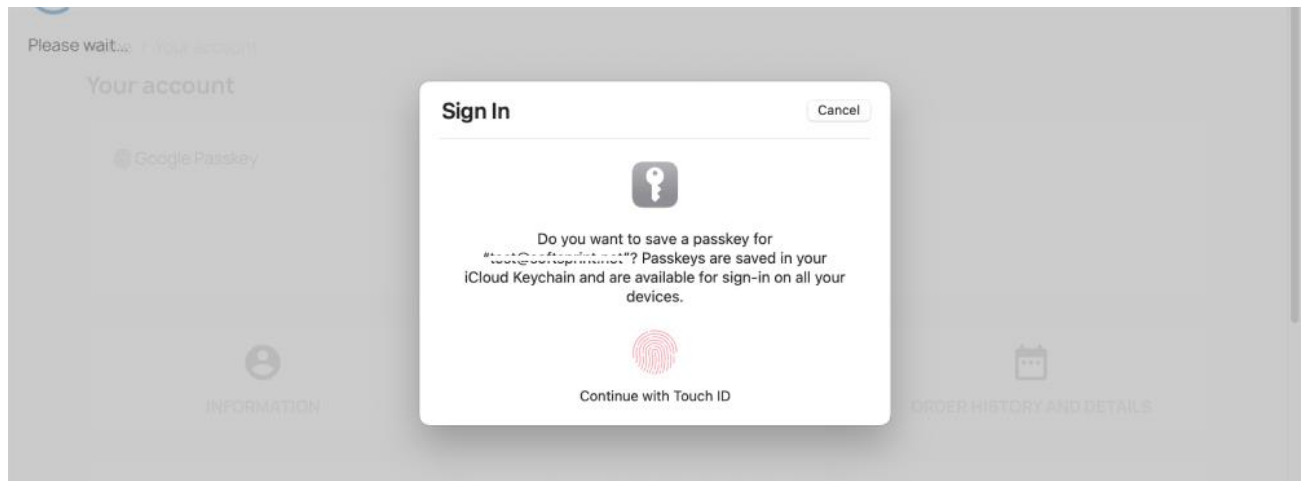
Please wait... / Your account

Your account

Google Passkey

Sign In

Cancel

Do you want to save a passkey for "test@softsprint.net"? Passkeys are saved in your iCloud Keychain and are available for sign-in on all your devices.

Continue with Touch ID

INFORMATION

ORDER HISTORY AND DETAILS